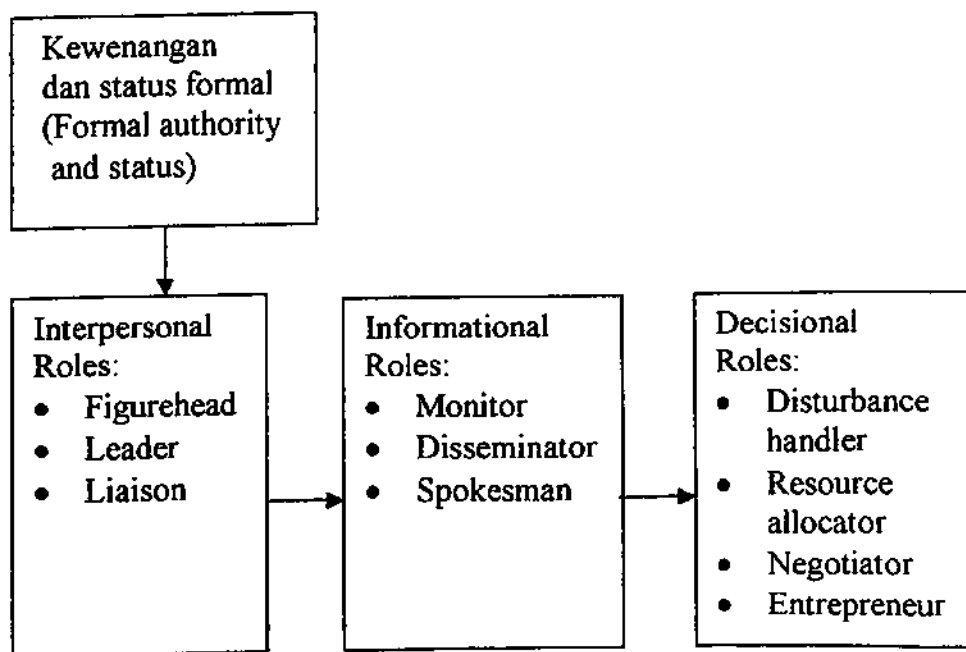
Kewenangan dan status formal (Formal authority and status)

Interpersonal Roles:
• Figurehead
• Leader
• Liaison

Informational Roles:
• Monitor
• Disseminator
• Spokesman

Decisional Roles:
• Disturbance handler
• Resource allocator
• Negotiator
• Entrepreneur